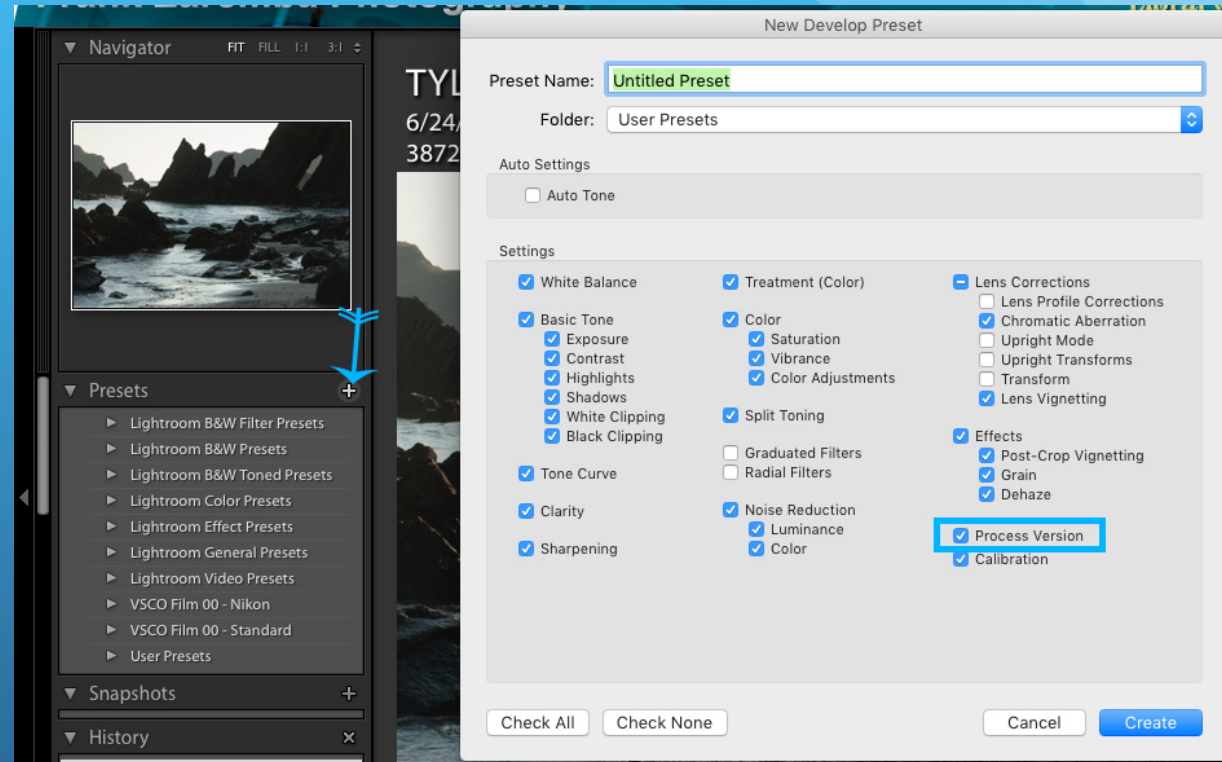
Navigator FIT FILL 1:1 3:1

TYL
6/24/
3872

Presets

Lightroom B&W Filter Presets
Lightroom B&W Presets
Lightroom B&W Toned Presets
Lightroom Color Presets
Lightroom Effect Presets
Lightroom General Presets
Lightroom Video Presets
VSCO Film 00 - Nikon
VSCO Film 00 - Standard
User Presets

Snapshots

History

New Develop Preset

Preset Name: Untitled Preset

Folder: User Presets

Auto Settings

Auto Tone

Settings

White Balance

Basic Tone
Exposure
Contrast
Highlights
Shadows
White Clipping
Black Clipping

Tone Curve

Clarity

Sharpening

Treatment (Color)

Color
Saturation
Vibrance
Color Adjustments

Split Toning

Graduated Filters
Radial Filters

Noise Reduction
Luminance
Color

Lens Corrections
Lens Profile Corrections
Chromatic Aberration
Upright Mode
Upright Transforms
Transform
Lens Vignetting

Effects
Post-Crop Vignetting
Grain
Dehaze

Process Version
Calibration

Check All

Check None

Cancel

Create